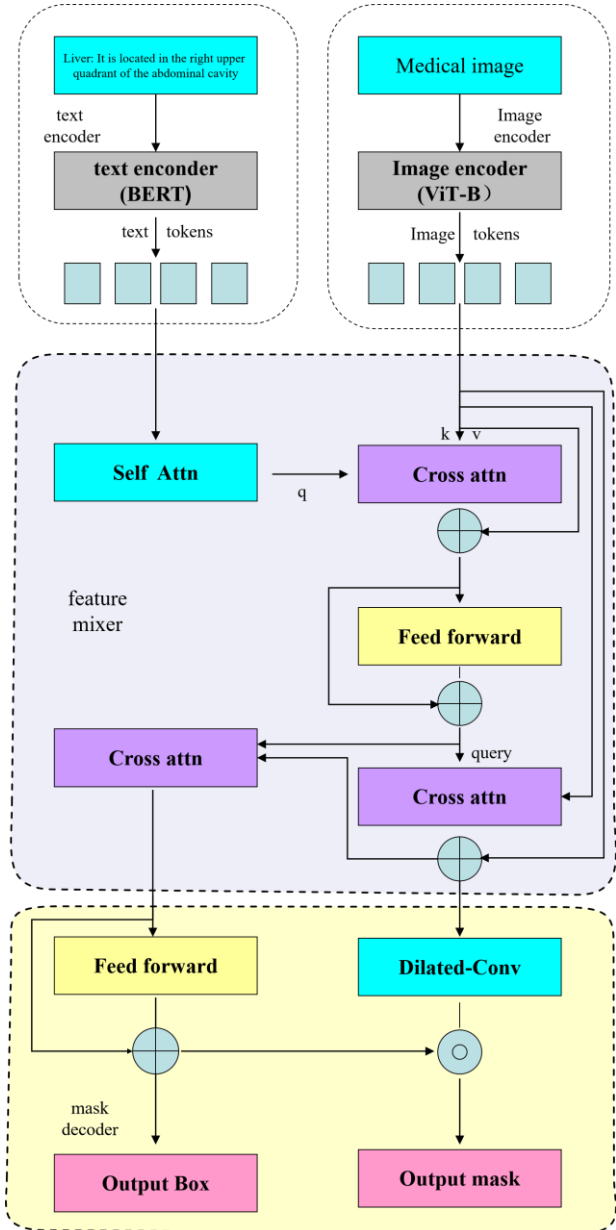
Liver: It is located in the right upper quadrant of the abdominal cavity

text encoder

text enconder (BERT)

text tokens

Medical image

Image encoder

Image encoder (ViT-B)

Image tokens

k v

Self Attn

q

Cross attn

feature mixer

Feed forward

Cross attn

query

Cross attn

Feed forward

Dilated-Conv

mask decoder

Output Box

Output mask